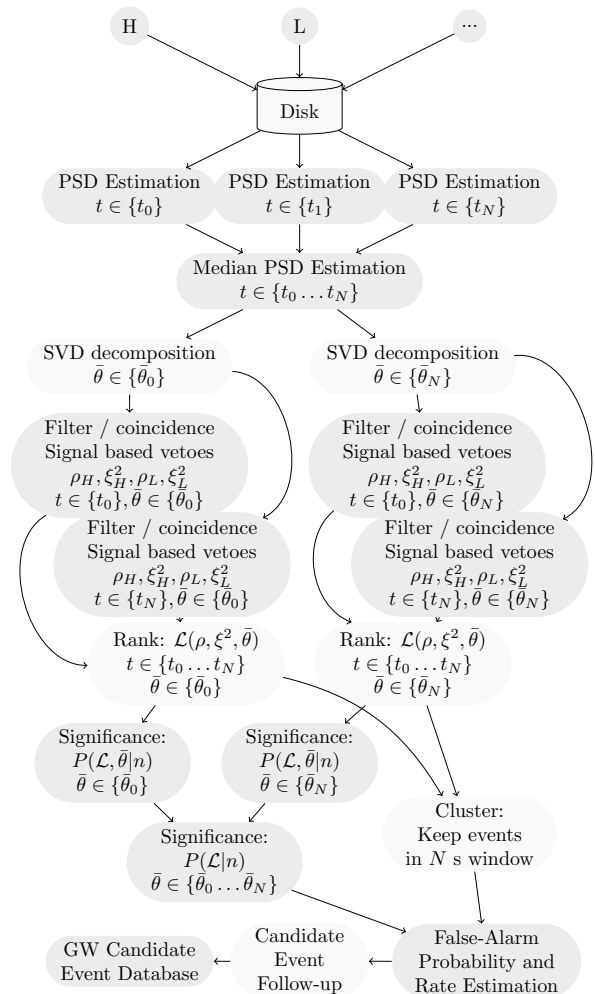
H

L

...

Disk

PSD Estimation
$t \in \{t_0\}$

PSD Estimation
$t \in \{t_1\}$

PSD Estimation
$t \in \{t_N\}$

Median PSD Estimation
$t \in \{t_0 \ldots t_N\}$

SVD decomposition
$\bar{\theta} \in \{\bar{\theta}_0\}$

SVD decomposition
$\bar{\theta} \in \{\bar{\theta}_N\}$

Filter / coincidence
Signal based vetoes
$\rho_H, \xi_H^2, \rho_L, \xi_L^2$
$t \in \{t_0\}, \bar{\theta} \in \{\bar{\theta}_0\}$

Filter / coincidence
Signal based vetoes
$\rho_H, \xi_H^2, \rho_L, \xi_L^2$
$t \in \{t_0\}, \bar{\theta} \in \{\bar{\theta}_N\}$

Filter / coincidence
Signal based vetoes
$\rho_H, \xi_H^2, \rho_L, \xi_L^2$
$t \in \{t_N\}, \bar{\theta} \in \{\bar{\theta}_0\}$

Filter / coincidence
Signal based vetoes
$\rho_H, \xi_H^2, \rho_L, \xi_L^2$
$t \in \{t_N\}, \bar{\theta} \in \{\bar{\theta}_N\}$

Rank: $\mathcal{L}(\rho, \xi^2, \bar{\theta})$
$t \in \{t_0 \ldots t_N\}$
$\bar{\theta} \in \{\bar{\theta}_0\}$

Rank: $\mathcal{L}(\rho, \xi^2, \bar{\theta})$
$t \in \{t_0 \ldots t_N\}$
$\bar{\theta} \in \{\bar{\theta}_N\}$

Significance:
$P(\mathcal{L}, \bar{\theta}|n)$
$\bar{\theta} \in \{\bar{\theta}_0\}$

Significance:
$P(\mathcal{L}, \bar{\theta}|n)$
$\bar{\theta} \in \{\bar{\theta}_N\}$

Cluster:
Keep events
in $N$ s window

Significance:
$P(\mathcal{L}|n)$
$\bar{\theta} \in \{\bar{\theta}_0 \ldots \bar{\theta}_N\}$

GW Candidate
Event Database

Candidate
Event
Follow-up

False-Alarm
Probability and
Rate Estimation